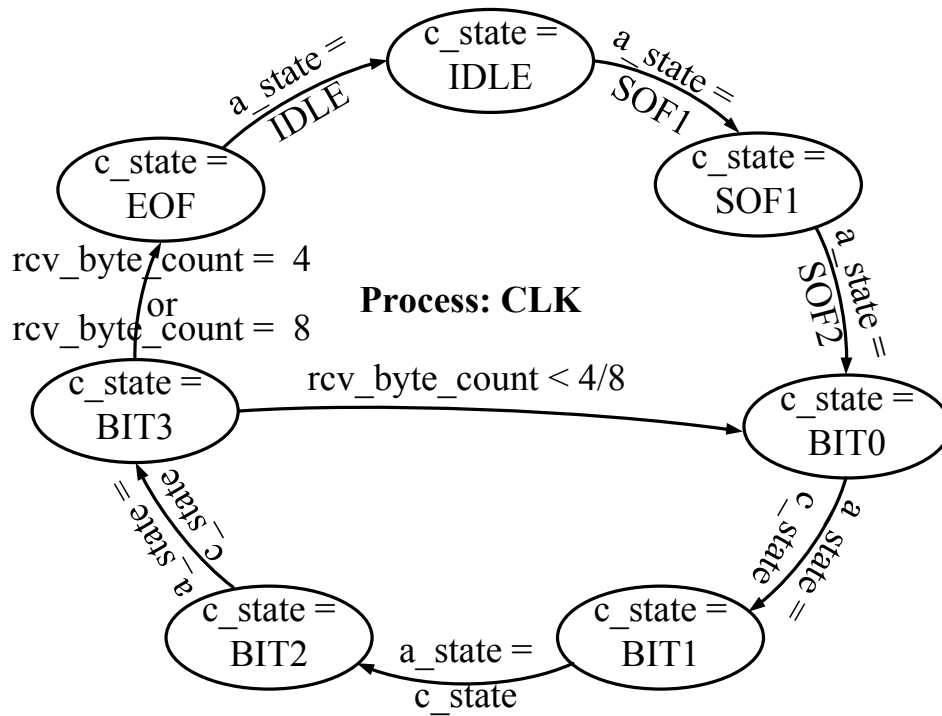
c_state = IDLE

a_state = SOF1

c_state = SOF1

a_state = SOF2

c_state = BIT0

a_state = c_state

c_state = BIT1

a_state = c_state

c_state = BIT2

a_state = c_state

c_state = BIT3

rcv_byte_count < 4/8

rcv_byte_count = 4 or rcv_byte_count = 8

c_state = EOF

a_state = IDLE

Process: CLK